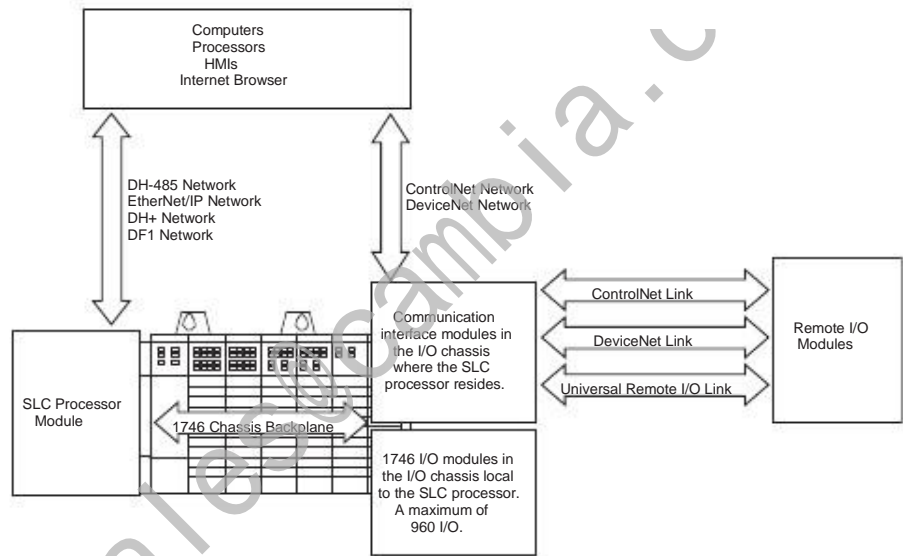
Computers
Processors
HMIs
Internet Browser

DH-485 Network
EtherNet/IP Network
DH+ Network
DF1 Network

ControlNet Network
DeviceNet Network

Communication interface modules in the I/O chassis where the SLC processor resides.

ControlNet Link

DeviceNet Link

Universal Remote I/O Link

Remote I/O Modules

SLC Processor Module

1746 Chassis Backplane

1746 I/O modules in the I/O chassis local to the SLC processor. A maximum of 960 I/O.

sales@cambia.c